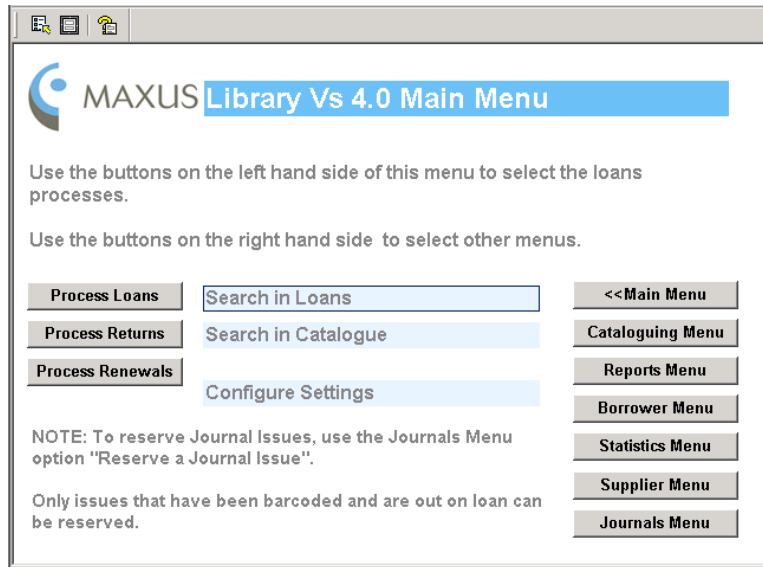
MAXUS Library Vs 4.0 Main Menu

Use the buttons on the left hand side of this menu to select the loans processes.

Use the buttons on the right hand side to select other menus.

Process Loans
Process Returns
Process Renewals

Search in Loans
Search in Catalogue
Configure Settings

<<Main Menu
Cataloguing Menu
Reports Menu
Borrower Menu
Statistics Menu
Supplier Menu
Journals Menu

NOTE: To reserve Journal Issues, use the Journals Menu option "Reserve a Journal Issue".

Only issues that have been barcoded and are out on loan can be reserved.